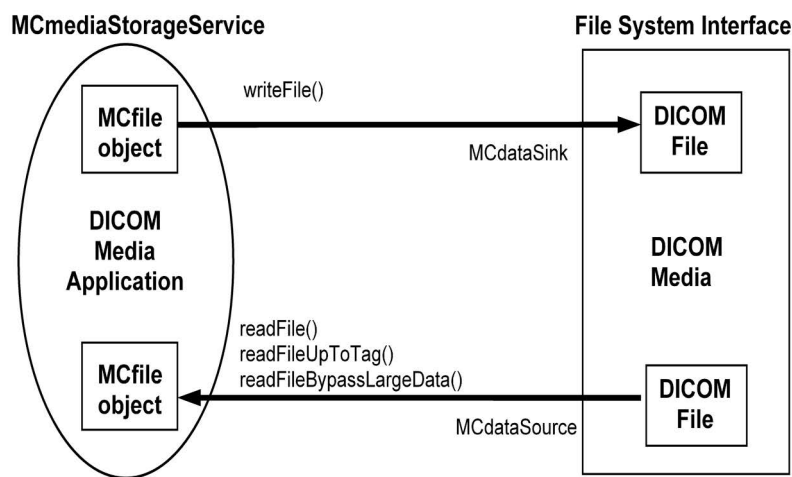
MCmediaStorageService

File System Interface

writeFile()

MCfile object

MCdataSink

DICOM File

DICOM Media Application

DICOM Media

readFile()
readFileUpToTag()
readFileBypassLargeData()

MCfile object

MCdataSource

DICOM File